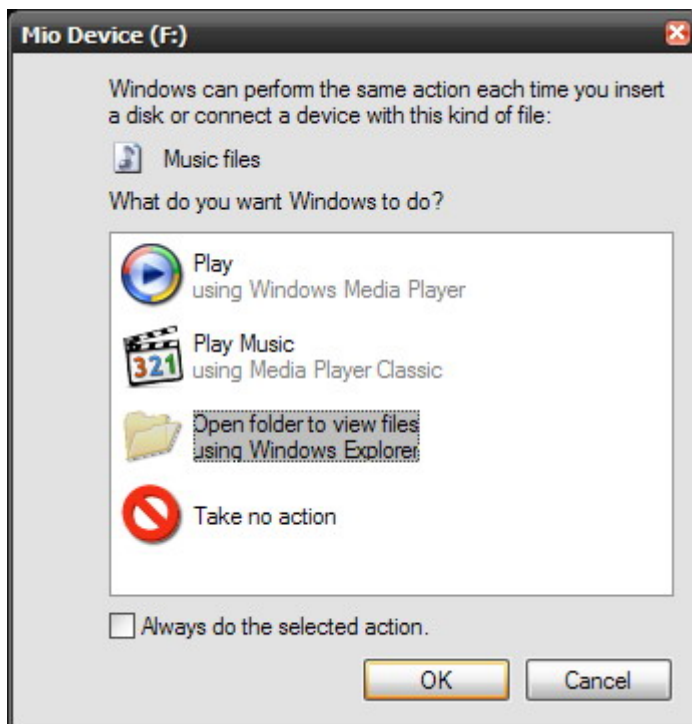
Mio Device (F:)

Windows can perform the same action each time you insert a disk or connect a device with this kind of file:

Music files

What do you want Windows to do?

Play
using Windows Media Player

321

Play Music
using Media Player Classic

Open folder to view files
using Windows Explorer

Take no action

Always do the selected action.

OK

Cancel